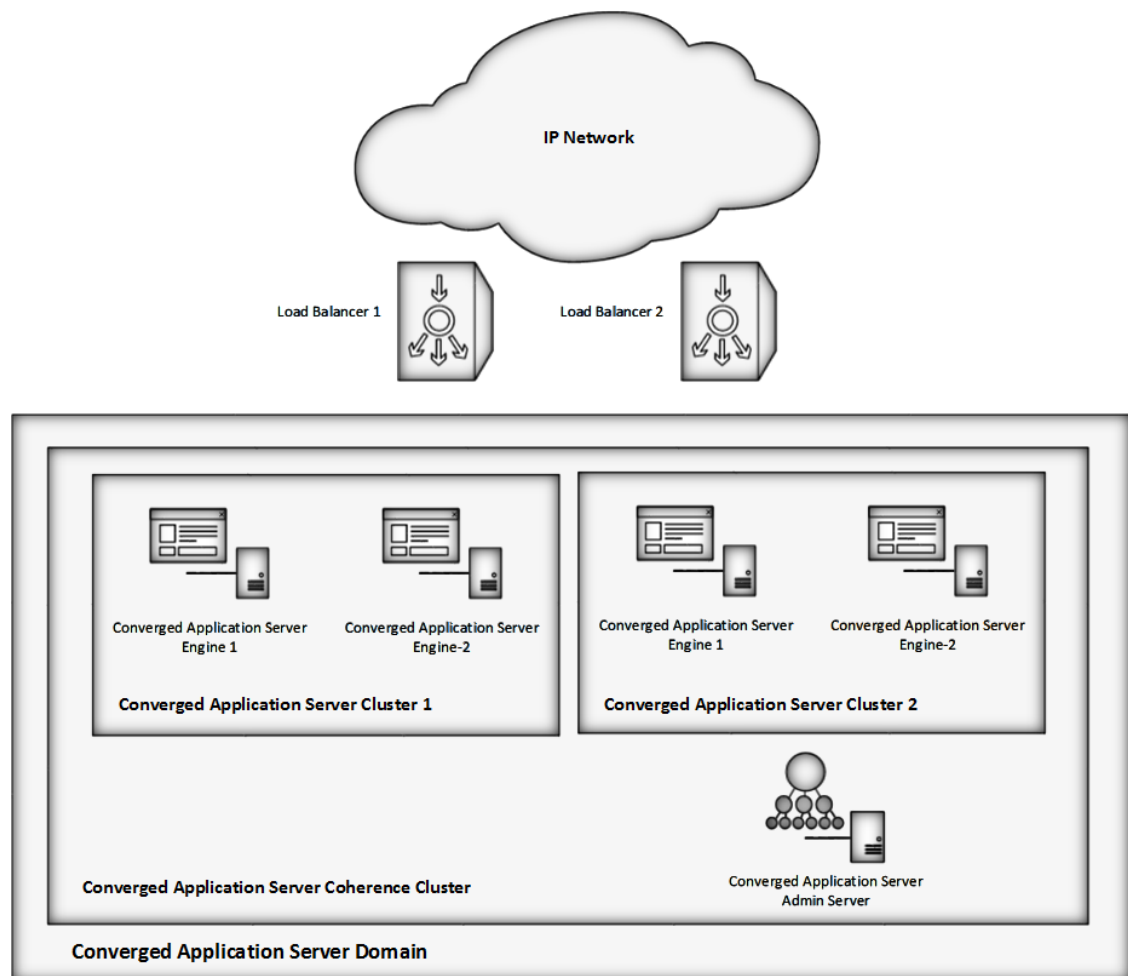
IP Network

Load Balancer 1

Load Balancer 2

Converged Application Server Engine 1

Converged Application Server Engine-2

Converged Application Server Cluster 1

Converged Application Server Engine 1

Converged Application Server Engine-2

Converged Application Server Cluster 2

Converged Application Server Admin Server

Converged Application Server Coherence Cluster

Converged Application Server Domain